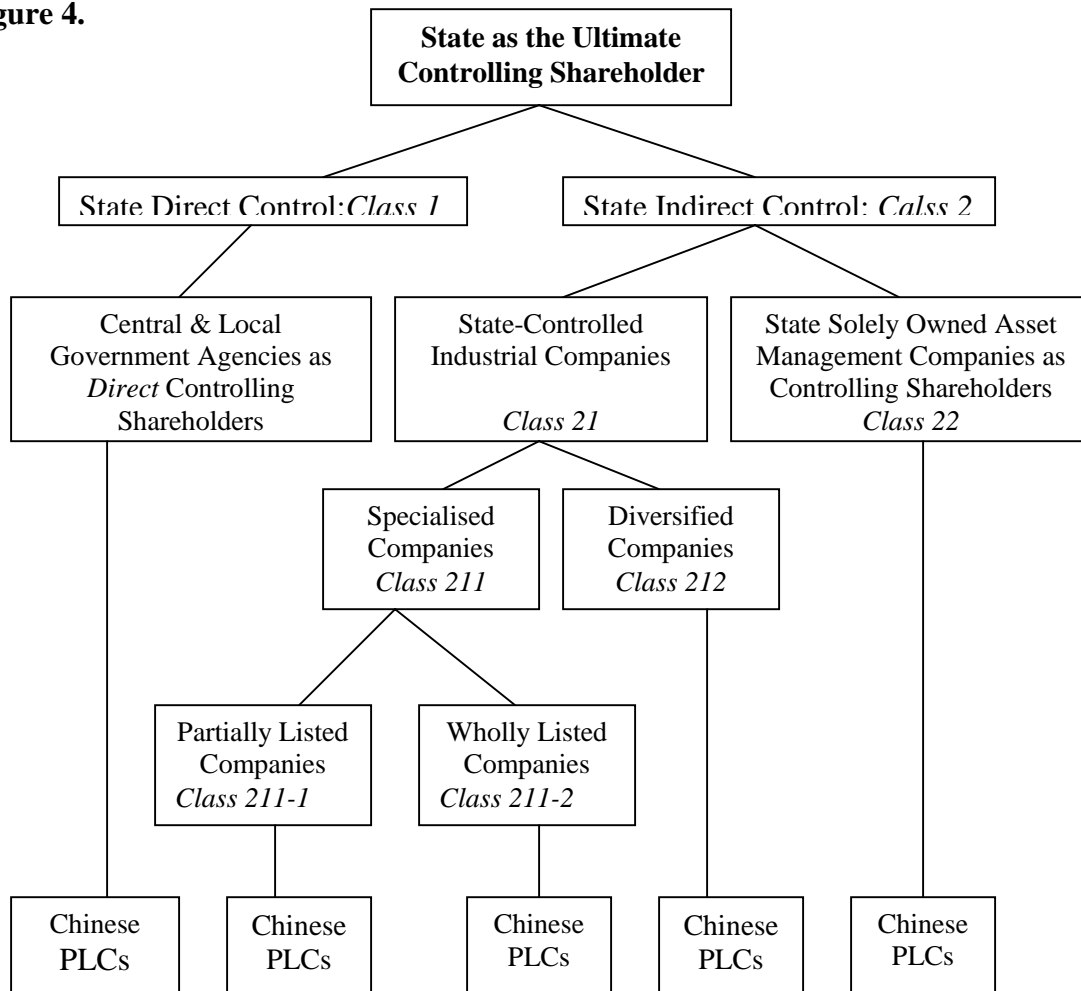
gure 4.

State as the Ultimate Controlling Shareholder

State Direct Control:*Class 1*

State Indirect Control: *Calss 2*

Central & Local Government Agencies as *Direct* Controlling Shareholders

State-Controlled Industrial Companies

*Class 21*

State Solely Owned Asset Management Companies as Controlling Shareholders *Class 22*

Specialised Companies *Class 211*

Diversified Companies *Class 212*

Partially Listed Companies *Class 211-1*

Wholly Listed Companies *Class 211-2*

Chinese PLCs

Chinese PLCs

Chinese PLCs

Chinese PLCs

Chinese PLCs